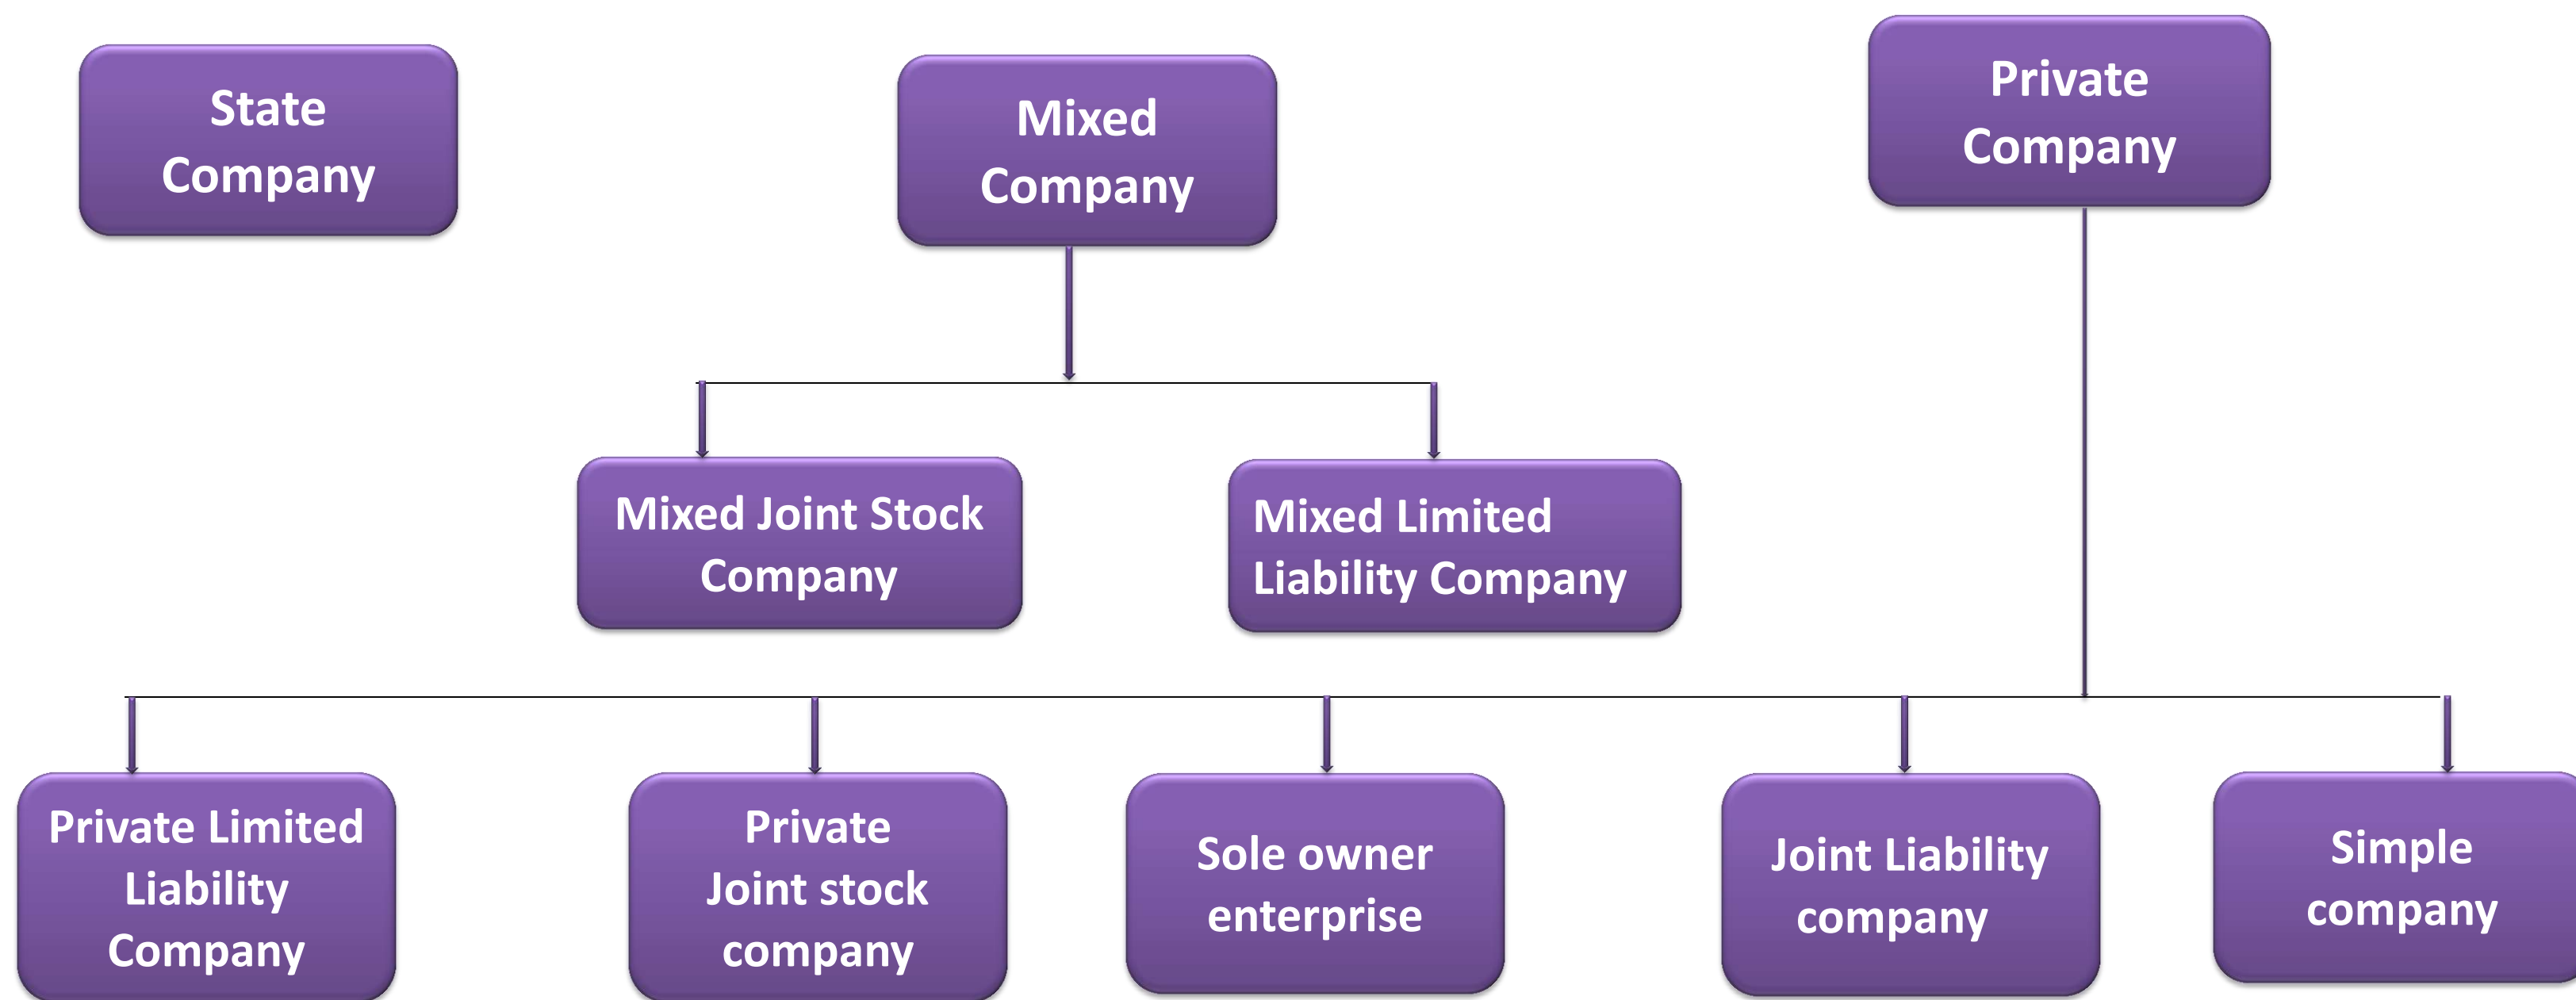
State Company

Mixed Company

Private Company

Mixed Joint Stock Company

Mixed Limited Liability Company

Private Limited Liability Company

Private Joint stock company

Sole owner enterprise

Joint Liability company

Simple company